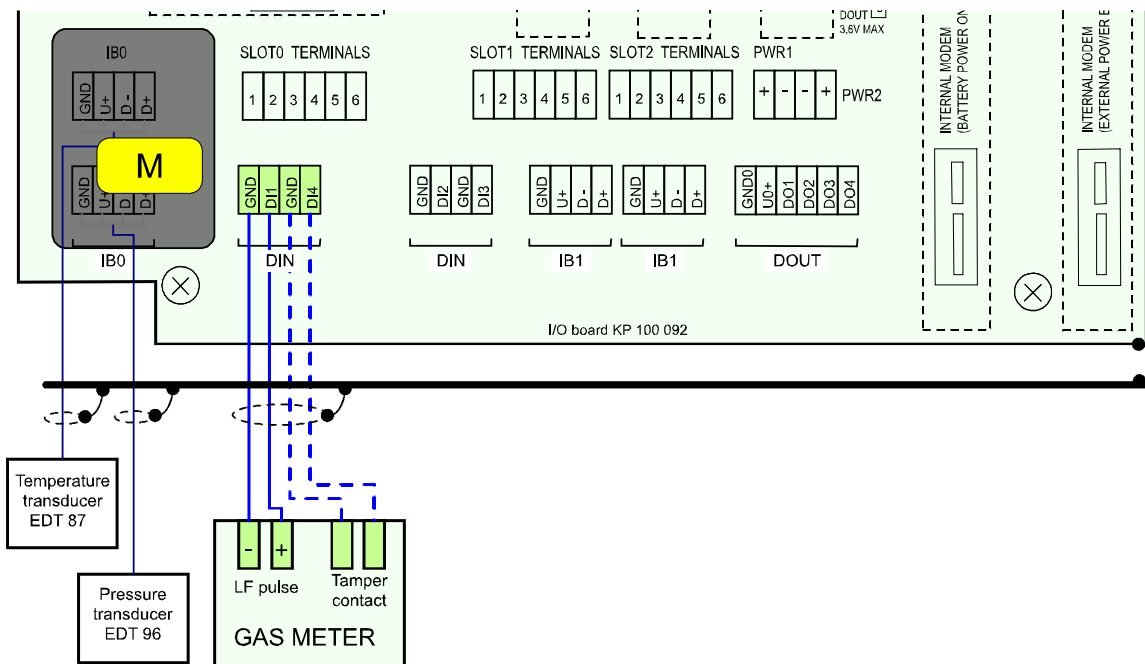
DOUT
3,6V MAX

IB0
GND U+ D- D+
M
GND U+ D- D+
IB0

SLOT0 TERMINALS
1 2 3 4 5 6

SLOT1 TERMINALS
1 2 3 4 5 6

SLOT2 TERMINALS
1 2 3 4 5 6

PWR1
+ - - +
PWR2

GND DI1 GND DI4
DIN

GND DI2 GND DI3
DIN

GND U+ D- D+
IB1

GND U+ D- D+
IB1

GND0 U0+ DO1 DO2 DO3 DO4
DOUT

INTERNAL MODEM
(BATTERY POWER ON

INTERNAL MODEM
(EXTERNAL POWER E

I/O board KP 100 092

Temperature transducer EDT 87

Pressure transducer EDT 96

- +
LF pulse

Tamper contact

GAS METER